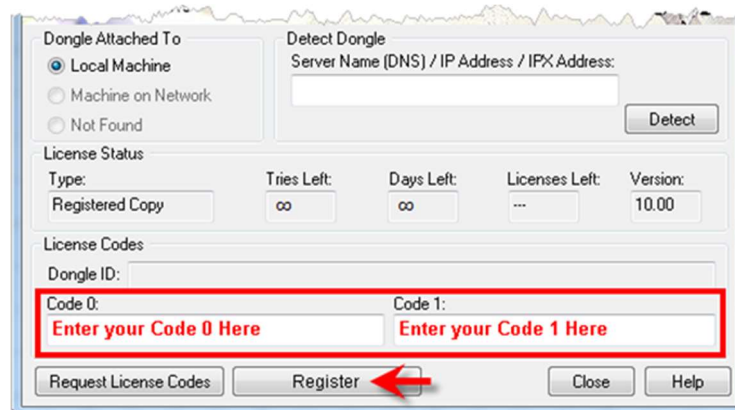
Dongle Attached To
Local Machine
Machine on Network
Not Found

Detect Dongle
Server Name (DNS) / IP Address / IPX Address:
Detect

License Status
Type:
Registered Copy
Tries Left:
∞
Days Left:
∞
Licenses Left:
---
Version:
10.00

License Codes
Dongle ID:
Code 0:
Enter your Code 0 Here
Code 1:
Enter your Code 1 Here

Request License Codes
Register
Close
Help